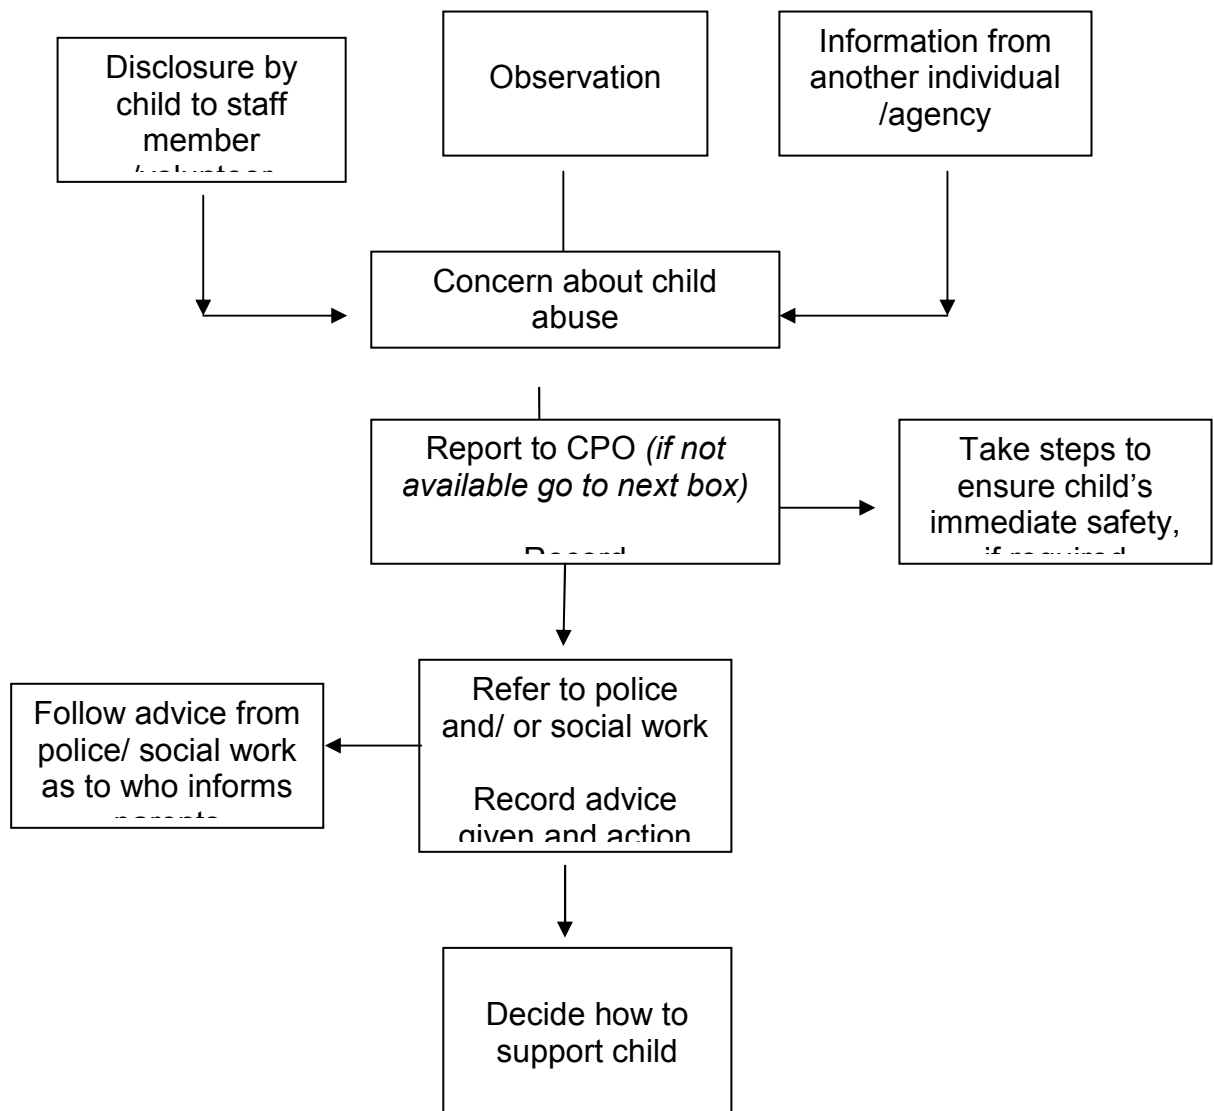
Disclosure by child to staff member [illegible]

Observation

Information from another individual /agency

Concern about child abuse

Report to CPO *(if not available go to next box)*

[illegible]

Take steps to ensure child's immediate safety, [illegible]

Follow advice from police/ social work as to who informs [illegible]

Refer to police and/ or social work

Record advice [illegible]

Decide how to support child